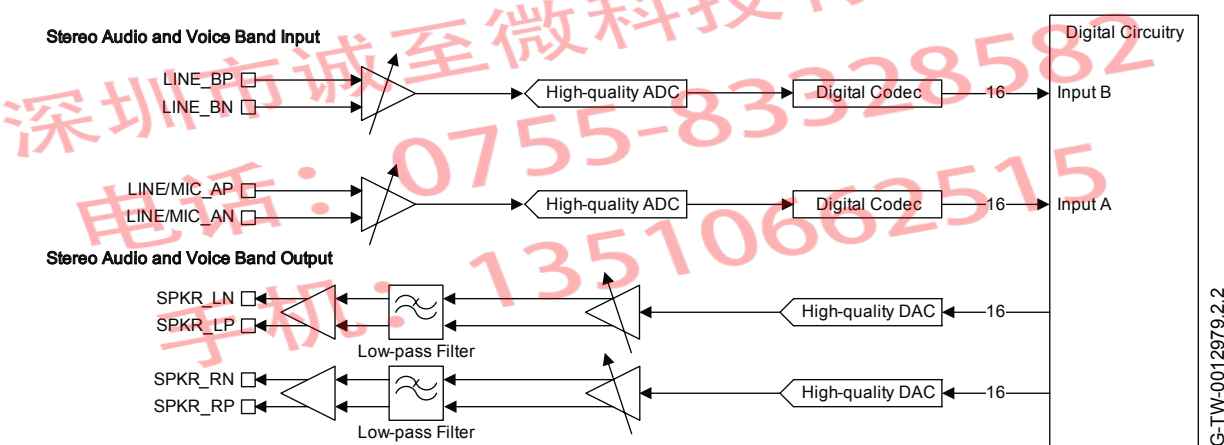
深圳市诚至微科技有限公司
电话：0755-83328582
手机：13510662515

Stereo Audio and Voice Band Input

LINE_BP
LINE_BN

High-quality ADC
Digital Codec
16
Input B

LINE/MIC_AP
LINE/MIC_AN

High-quality ADC
Digital Codec
16
Input A

Digital Circuitry

Stereo Audio and Voice Band Output

SPKR_LN
SPKR_LP
Low-pass Filter
High-quality DAC
16

SPKR_RN
SPKR_RP
Low-pass Filter
High-quality DAC
16

G-TW-0012979.2.2